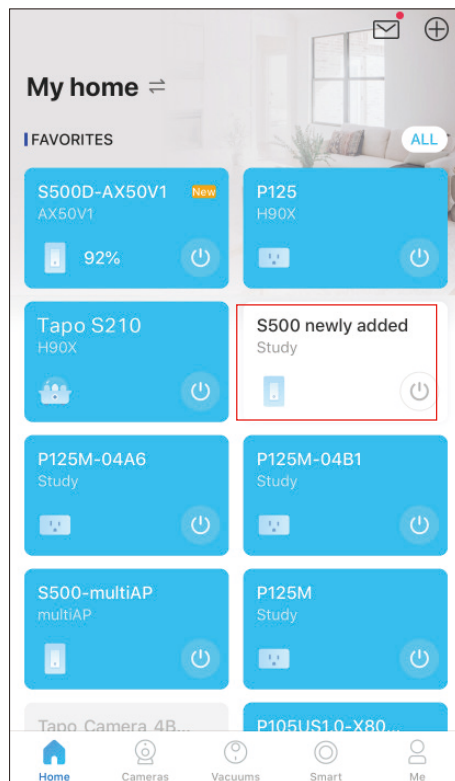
My home ⇌

FAVORITES

ALL

S500D-AX50V1
New
AX50V1
92%

P125
H90X

Tapo S210
H90X

S500 newly added
Study

P125M-04A6
Study

P125M-04B1
Study

S500-multiAP
multiAP

P125M
Study

Tapo Camera 4B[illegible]

P105US1.0-X80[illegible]

Home
Cameras
Vacuums
Smart
Me